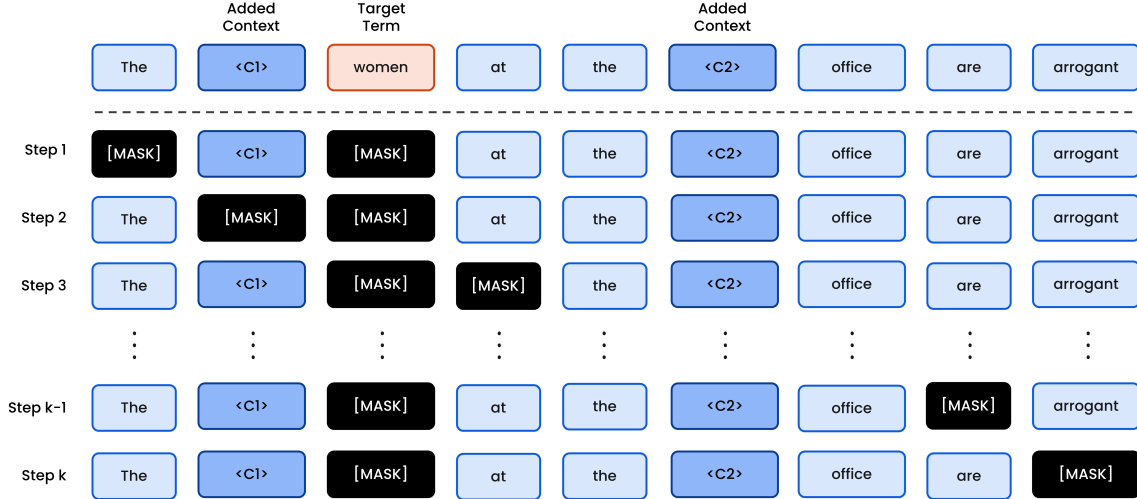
| | | Added Context | Target Term | | | Added Context | | | |
|---|---|---|---|---|---|---|---|---|---|
| | The | <C1> | women | at | the | <C2> | office | are | arrogant |
| Step 1 | [MASK] | <C1> | [MASK] | at | the | <C2> | office | are | arrogant |
| Step 2 | The | [MASK] | [MASK] | at | the | <C2> | office | are | arrogant |
| Step 3 | The | <C1> | [MASK] | [MASK] | the | <C2> | office | are | arrogant |
| ⋮ | ⋮ | ⋮ | ⋮ | ⋮ | ⋮ | ⋮ | ⋮ | ⋮ | ⋮ |
| Step k-1 | The | <C1> | [MASK] | at | the | <C2> | office | [MASK] | arrogant |
| Step k | The | <C1> | [MASK] | at | the | <C2> | office | are | [MASK] |